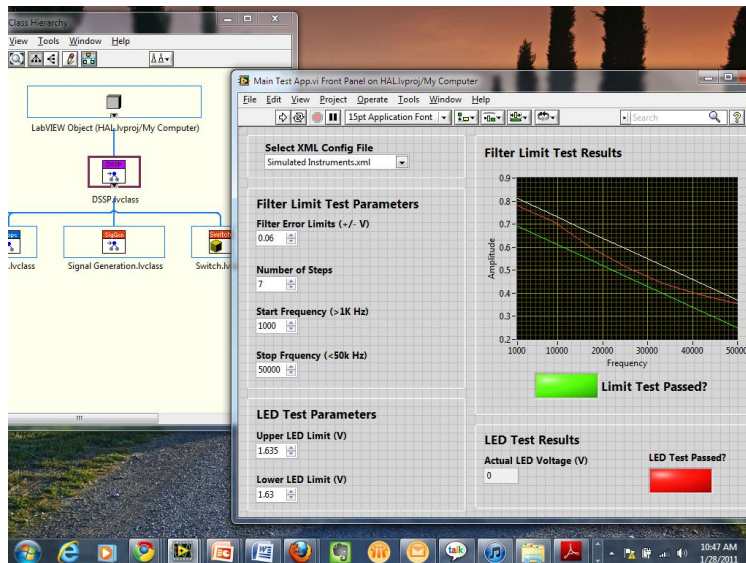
Class Hierarchy

View Tools Window Help

LabVIEW Object (HAL.lvproj/My Computer)

DSSP

DSSP.lvclass

.lvclass

SigGen

Signal Generation.lvclass

Switch

Switch.lv

Main Test App.vi Front Panel on HAL.lvproj/My Computer

File Edit View Project Operate Tools Window Help

15pt Application Font

Search

Select XML Config File

Simulated Instruments.xml

Filter Limit Test Parameters

Filter Error Limits (+/- V)

0.06

Number of Steps

7

Start Frequency (>1K Hz)

1000

Stop Frquency (<50k Hz)

50000

LED Test Parameters

Upper LED Limit (V)

1.635

Lower LED Limit (V)

1.63

Filter Limit Test Results

| 0.9 |
| 0.8 |
| 0.7 |
| 0.6 |
| 0.5 |
| 0.4 |
| 0.3 |
| 0.2 |

Amplitude

1000 10000 20000 30000 40000 50000

Frequency

Limit Test Passed?

LED Test Results

Actual LED Voltage (V)

0

LED Test Passed?

10:47 AM
1/28/2011